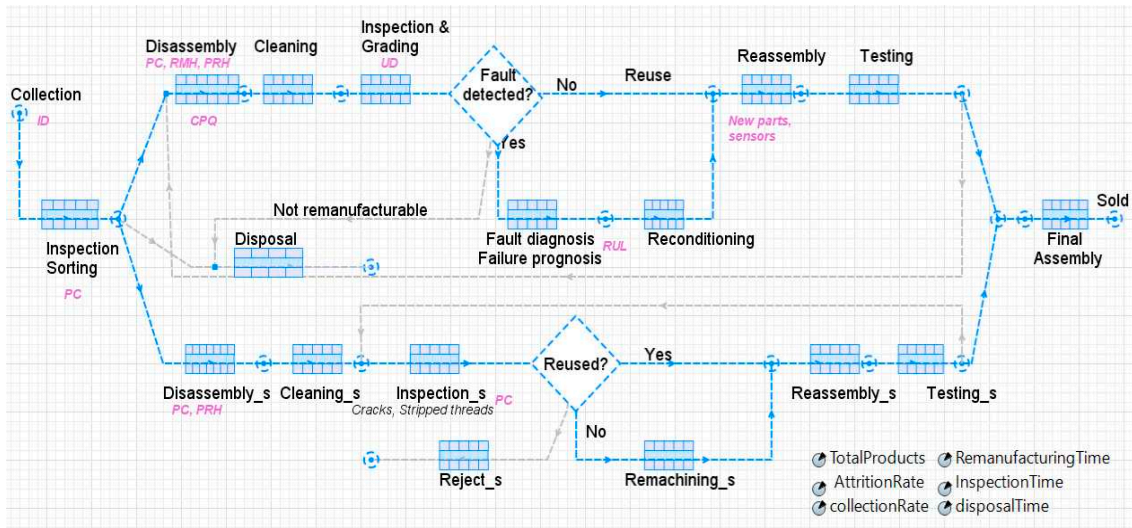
Disassembly
PC, RMH, PRH
Cleaning
Inspection &
Grading
UD
Fault
detected?
No
Reuse
Reassembly
Testing
Collection
ID
CPQ
Yes
New parts,
sensors
Not remanufacturable
Disposal
Fault diagnosis
Failure prognosis
RUL
Reconditioning
Sold
Inspection
Sorting
PC
Final
Assembly
Reused?
Yes
Disassembly_s
PC, PRH
Cleaning_s
Inspection_s
Cracks, Stripped threads
PC
Reassembly_s
Testing_s
No
Reject_s
Remachining_s
TotalProducts
RemanufacturingTime
AttritionRate
InspectionTime
collectionRate
disposalTime